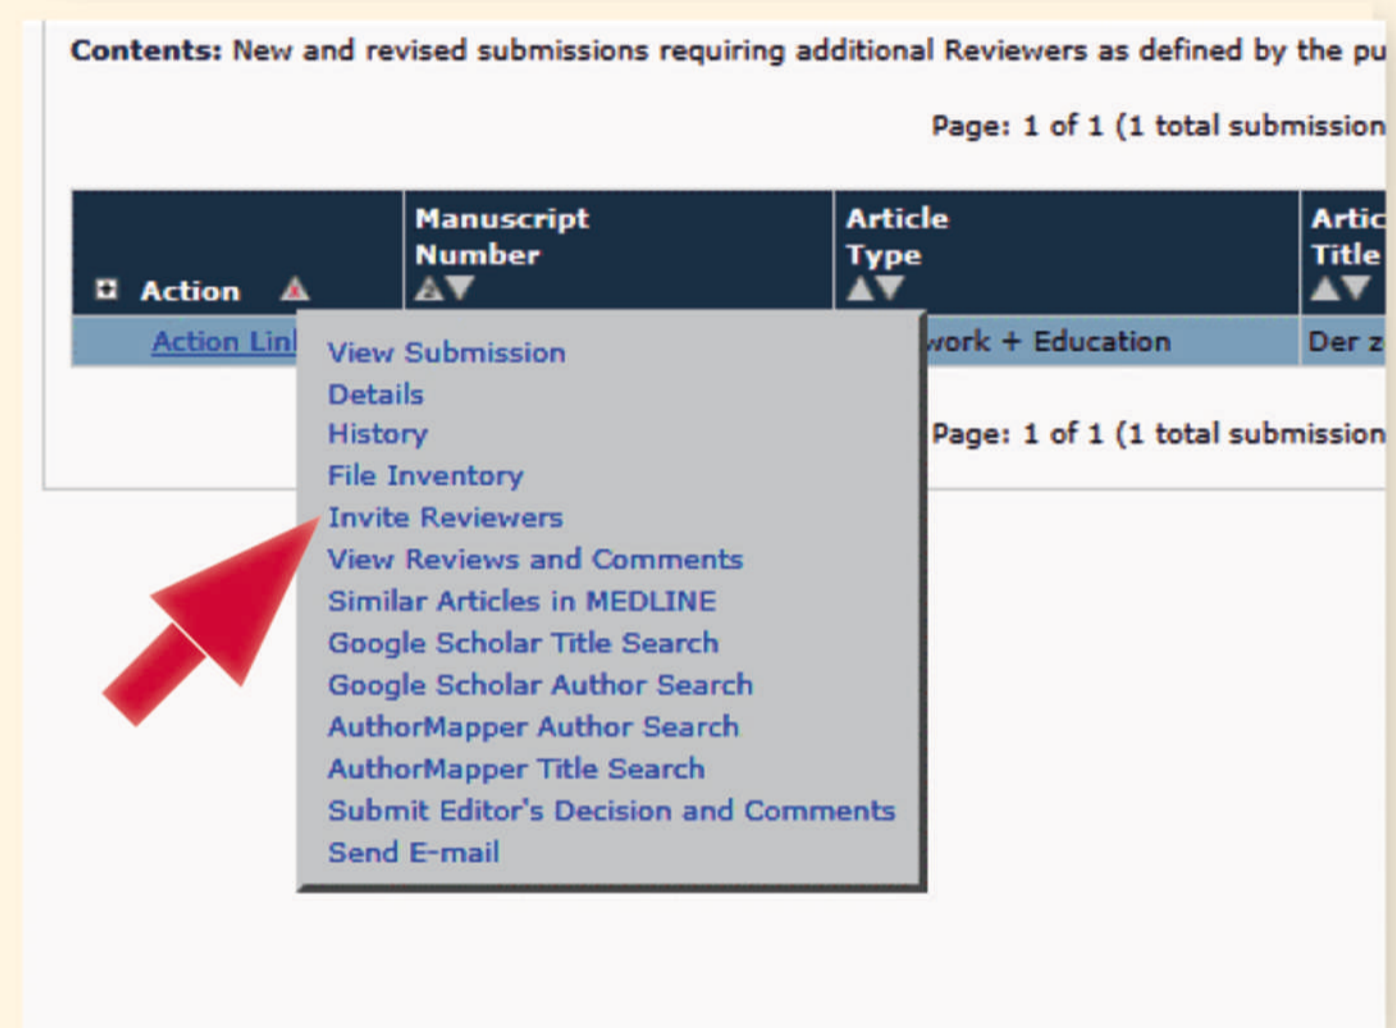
**Contents:** New and revised submissions requiring additional Reviewers as defined by the pu

Page: 1 of 1 (1 total submission

| Action | Manuscript Number | Article Type | Artic Title |
|---|---|---|---|
| Action Linl | | vork + Education | Der z |

View Submission
Details
History
File Inventory
Invite Reviewers
View Reviews and Comments
Similar Articles in MEDLINE
Google Scholar Title Search
Google Scholar Author Search
AuthorMapper Author Search
AuthorMapper Title Search
Submit Editor's Decision and Comments
Send E-mail

Page: 1 of 1 (1 total submission